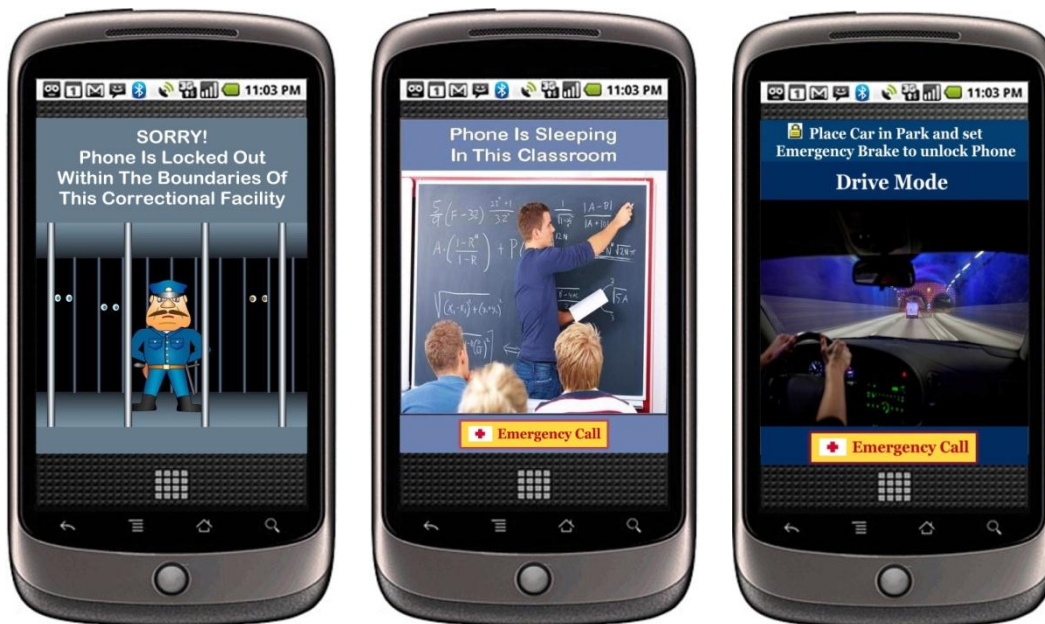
11:03 PM

SORRY!
Phone Is Locked Out Within The Boundaries Of This Correctional Facility

11:03 PM

Phone Is Sleeping In This Classroom

Emergency Call

11:03 PM

Place Car in Park and set Emergency Brake to unlock Phone

Drive Mode

Emergency Call